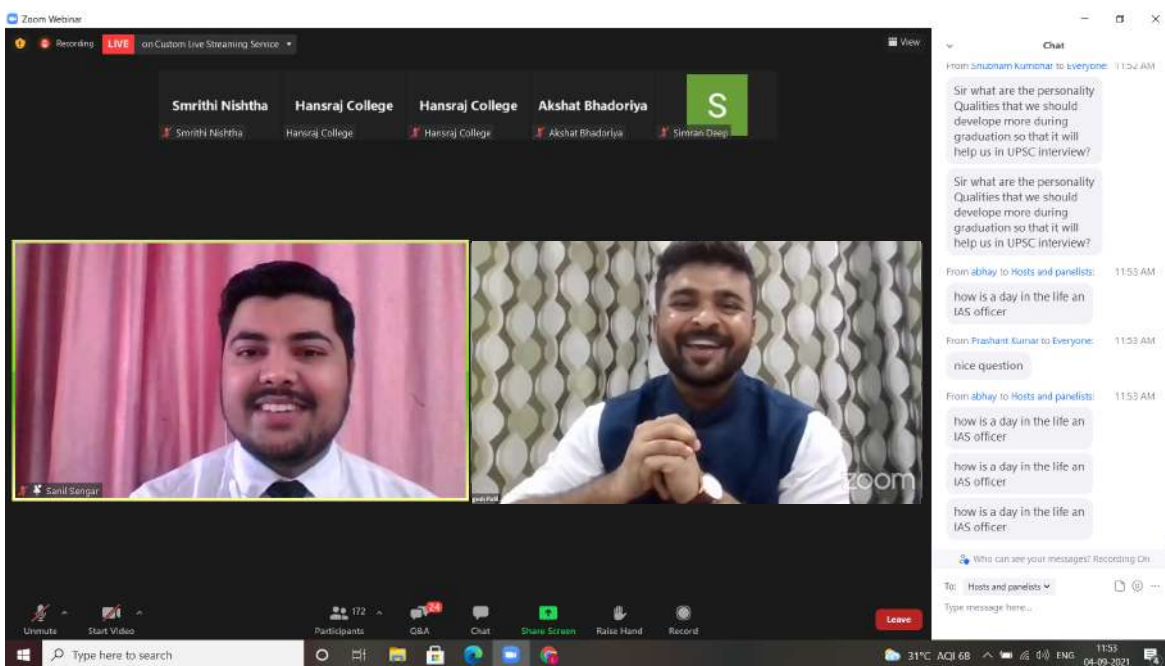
Zoom Webinar

Recording LIVE on Custom Live Streaming Service

View

Smrithi Nishtha
Smrithi Nishtha

Hansraj College
Hansraj College

Hansraj College
Hansraj College

Akshat Bhadoriya
Akshat Bhadoriya

S
Simran Deep

Sanil Sengar

zoom

Chat

From Shubham Kumbhar to Everyone: 11:52 AM

Sir what are the personality Qualities that we should develope more during graduation so that it will help us in UPSC interview?

Sir what are the personality Qualities that we should develope more during graduation so that it will help us in UPSC interview?

From abhay to Hosts and panelists: 11:53 AM

how is a day in the life an IAS officer

From Prashant Kumar to Everyone: 11:53 AM

nice question

From abhay to Hosts and panelists: 11:53 AM

how is a day in the life an IAS officer

how is a day in the life an IAS officer

how is a day in the life an IAS officer

Who can see your messages? Recording On

To: Hosts and panelists

Type message here...

Unmute Start Video Participants 172 Q&A 24 Chat Share Screen Raise Hand Record Leave

Type here to search

31°C AQI 68 ENG 11:53 04-09-2021